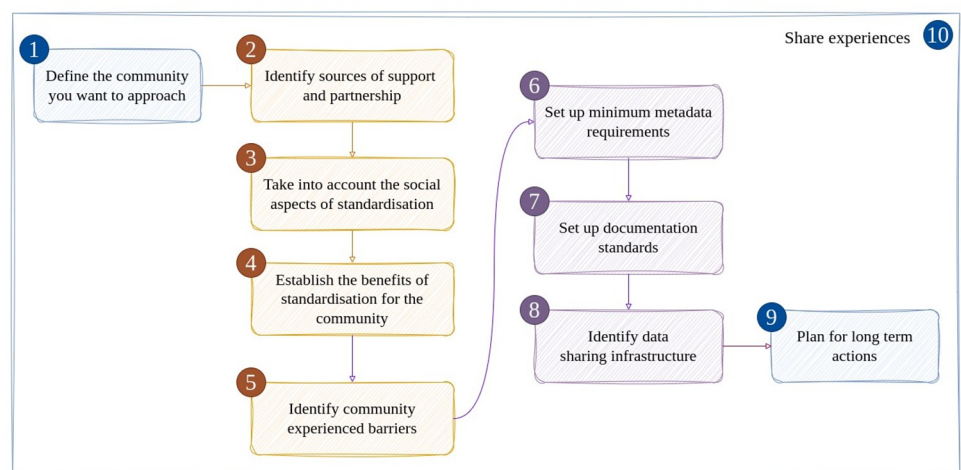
1
Define the community you want to approach

2
Identify sources of support and partnership

3
Take into account the social aspects of standardisation

4
Establish the benefits of standardisation for the community

5
Identify community experienced barriers

6
Set up minimum metadata requirements

7
Set up documentation standards

8
Identify data sharing infrastructure

9
Plan for long term actions

Share experiences 10